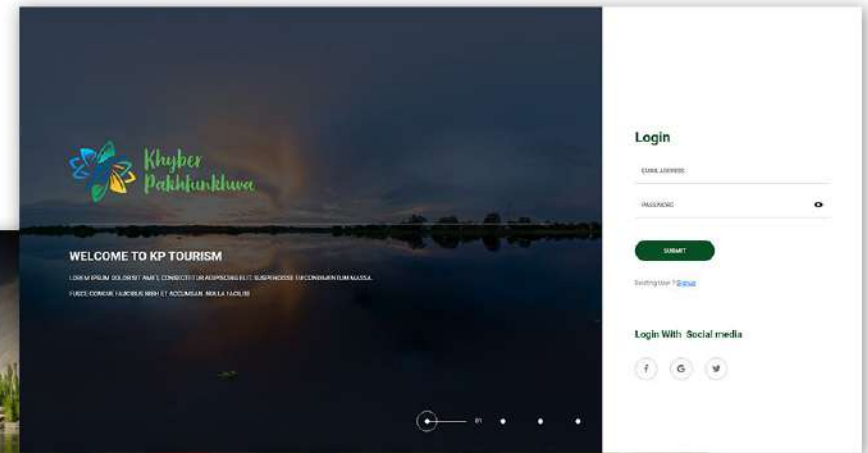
Khyber Pakhtunkhwa

WELCOME TO KP TOURISM

LOREM IPSUM DOLOR SIT AMET, CONSECTETUR ADIPISCING ELIT. SUSPENDISSE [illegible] MASSA.

FUSCE CONGUE FAUCIBUS NISIH ET ACCUMSAN. NULLA FACILISI

01

Login

EMAIL ADDRESS

PASSWORD

SUBMIT

Existing User ? Signup

Login With Social media

f

G